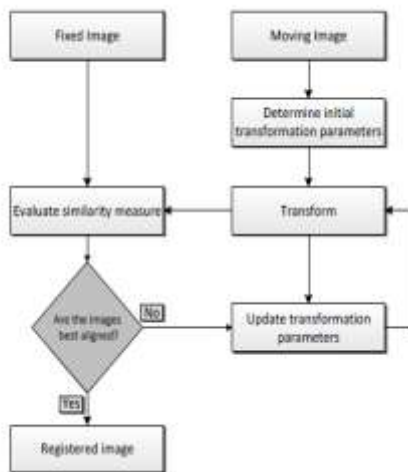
Fixed Image

Moving Image

Determine initial transformation parameters

Evaluate similarity measure

Transform

Are the images best aligned?

No

Update transformation parameters

Yes

Registered image